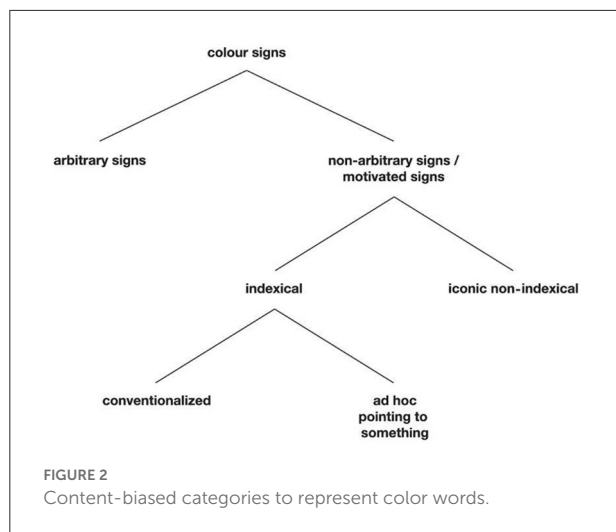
colour signs

arbitrary signs

non-arbitrary signs / motivated signs

indexical

iconic non-indexical

conventionalized

ad hoc pointing to something

FIGURE 2
Content-biased categories to represent color words.